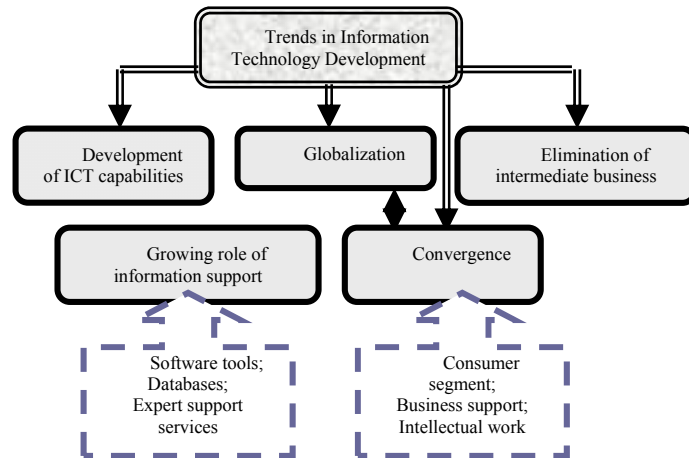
Trends in Information Technology Development

Development of ICT capabilities

Globalization

Elimination of intermediate business

Growing role of information support

Convergence

Software tools;
Databases;
Expert support services

Consumer segment;
Business support;
Intellectual work